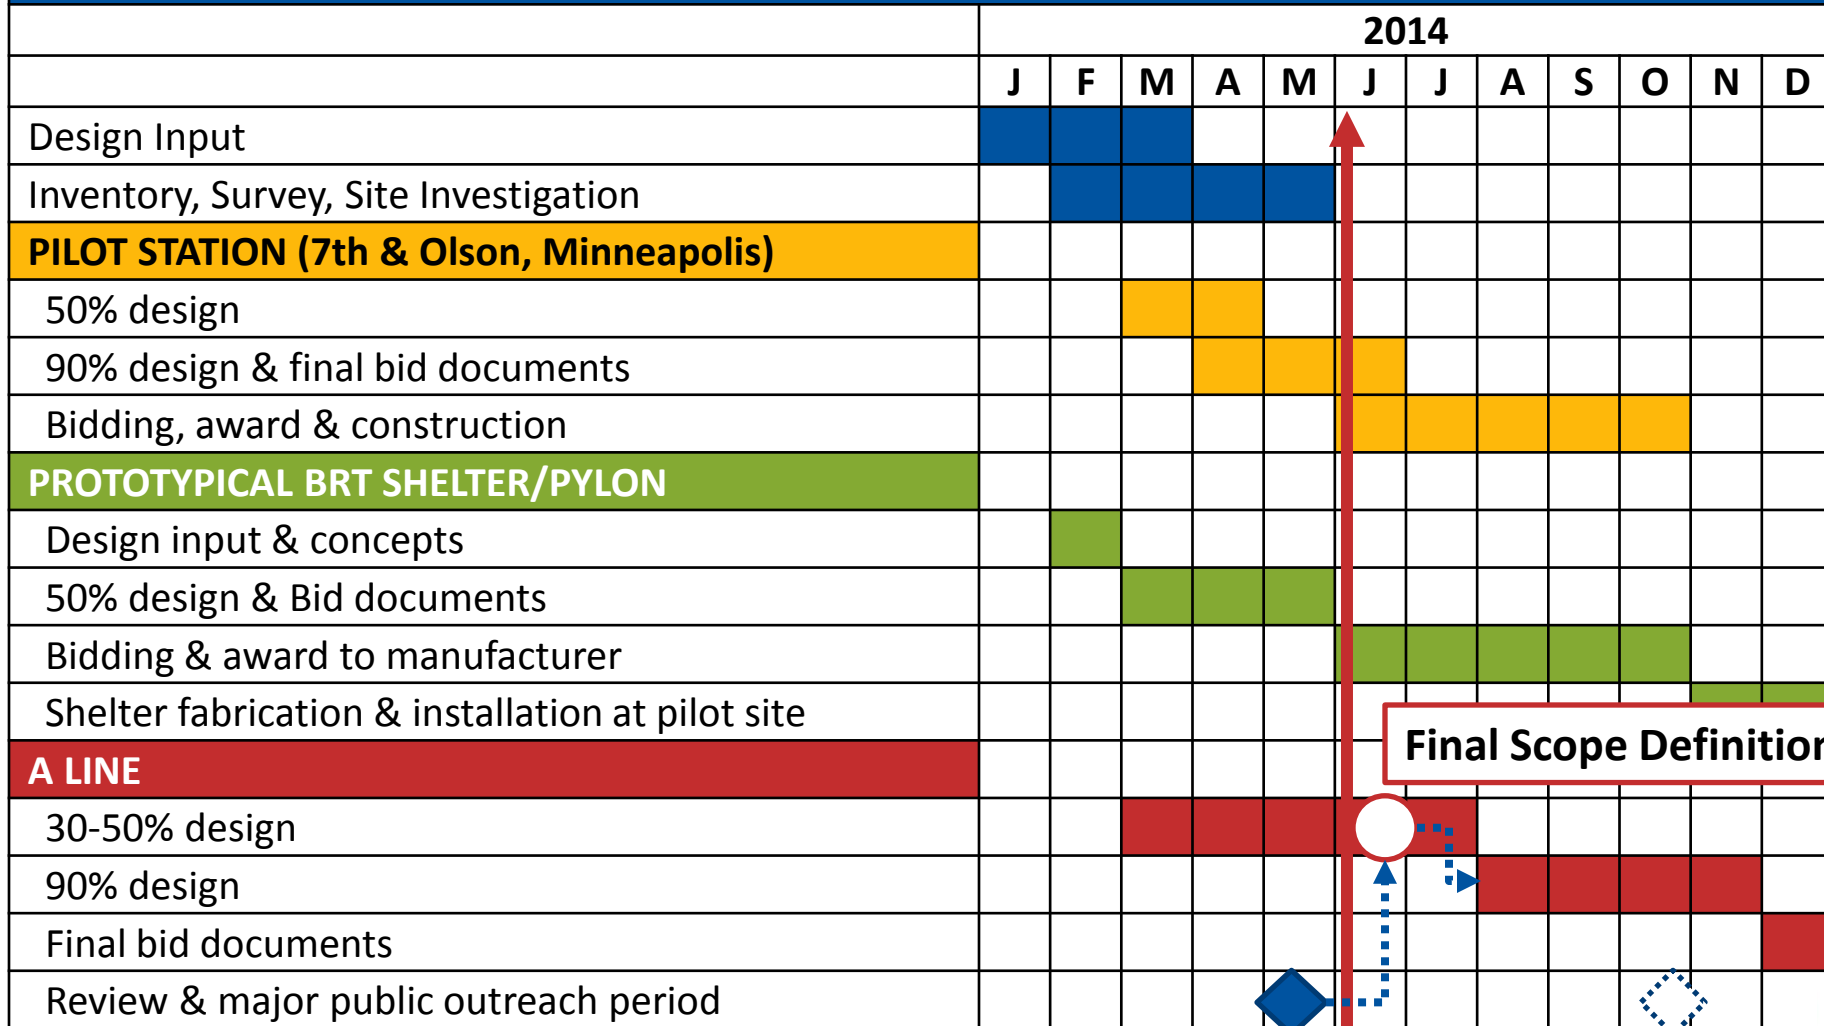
| | 2014 | | | | | | | | | | | |
|---|---|---|---|---|---|---|---|---|---|---|---|---|
| | J | F | M | A | M | J | J | A | S | O | N | D |
| Design Input | | | | | | | | | | | | |
| Inventory, Survey, Site Investigation | | | | | | | | | | | | |
| PILOT STATION (7th & Olson, Minneapolis) | | | | | | | | | | | | |
| 50% design | | | | | | | | | | | | |
| 90% design & final bid documents | | | | | | | | | | | | |
| Bidding, award & construction | | | | | | | | | | | | |
| PROTOTYPICAL BRT SHELTER/PYLON | | | | | | | | | | | | |
| Design input & concepts | | | | | | | | | | | | |
| 50% design & Bid documents | | | | | | | | | | | | |
| Bidding & award to manufacturer | | | | | | | | | | | | |
| Shelter fabrication & installation at pilot site | | | | | | | | | | | | |
| A LINE | | | | | | | | | | | | |
| 30-50% design | | | | | | | | | | | | |
| 90% design | | | | | | | | | | | | |
| Final bid documents | | | | | | | | | | | | |
| Review & major public outreach period | | | | | | | | | | | | |

Final Scope Definitio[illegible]